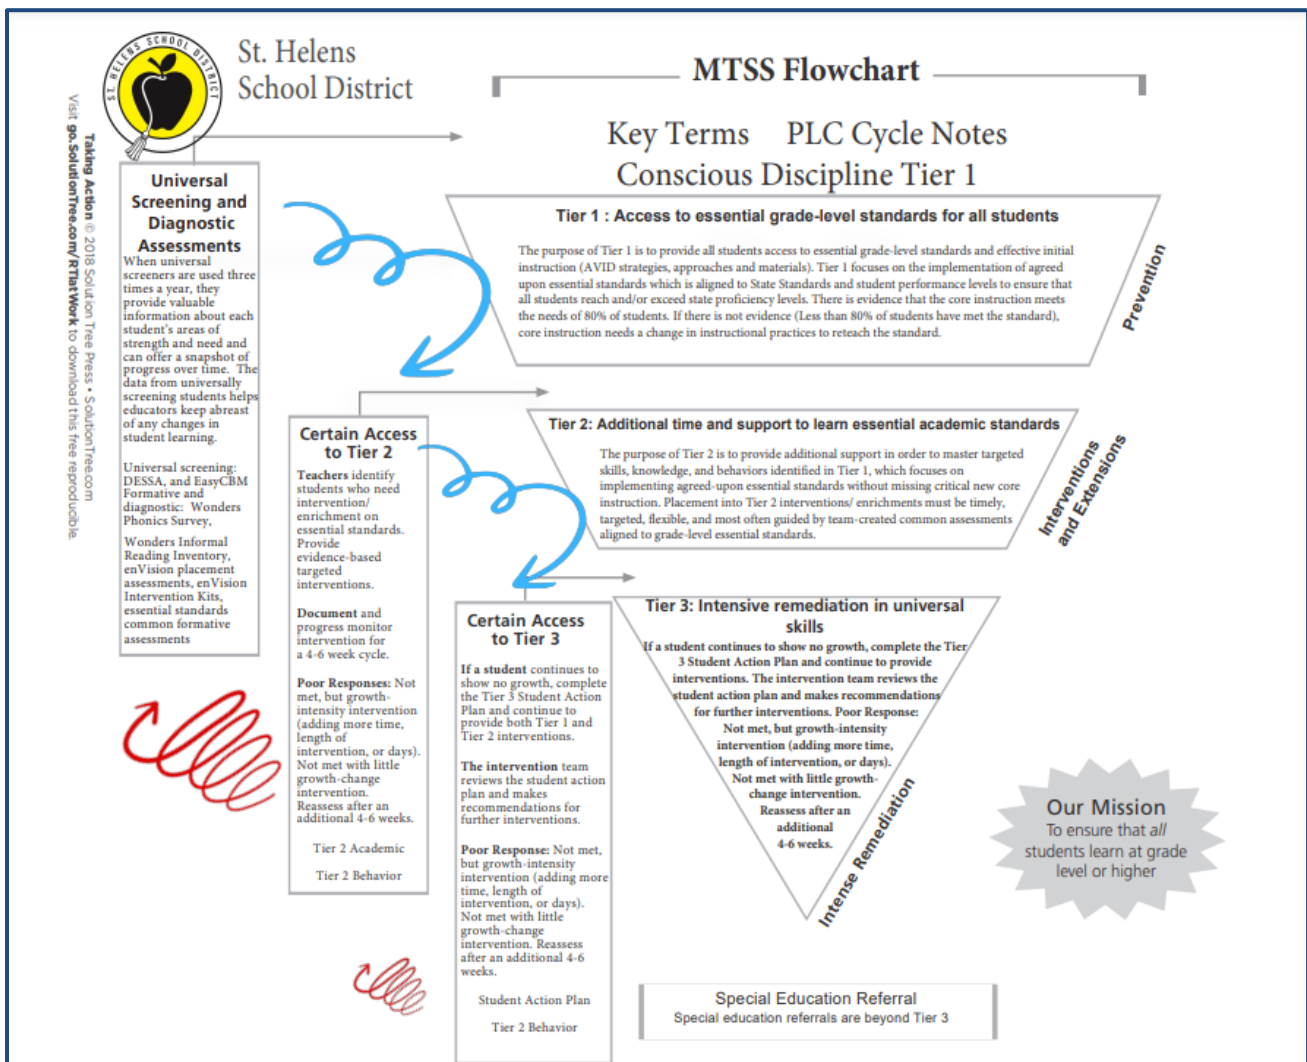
ST. HELENS SCHOOL DISTRICT

St. Helens School District

MTSS Flowchart

Key Terms PLC Cycle Notes
Conscious Discipline Tier 1

Universal Screening and Diagnostic Assessments
When universal screeners are used three times a year, they provide valuable information about each student's areas of strength and need and can offer a snapshot of progress over time. The data from universally screening students helps educators keep abreast of any changes in student learning.

Universal screening: DESSA, and EasyCBM Formative and diagnostic: Wonders Phonics Survey,

Wonders Informal Reading Inventory, enVision placement assessments, enVision Intervention Kits, essential standards common formative assessments

Tier 1 : Access to essential grade-level standards for all students

The purpose of Tier 1 is to provide all students access to essential grade-level standards and effective initial instruction (AVID strategies, approaches and materials). Tier 1 focuses on the implementation of agreed upon essential standards which is aligned to State Standards and student performance levels to ensure that all students reach and/or exceed state proficiency levels. There is evidence that the core instruction meets the needs of 80% of students. If there is not evidence (Less than 80% of students have met the standard), core instruction needs a change in instructional practices to reteach the standard.

Prevention

Certain Access to Tier 2
Teachers identify students who need intervention/ enrichment on essential standards. Provide evidence-based targeted interventions.

Document and progress monitor intervention for a 4-6 week cycle.

Poor Responses: Not met, but growth-intensity intervention (adding more time, length of intervention, or days). Not met with little growth-change intervention. Reassess after an additional 4-6 weeks.

Tier 2 Academic

Tier 2 Behavior

Tier 2: Additional time and support to learn essential academic standards

The purpose of Tier 2 is to provide additional support in order to master targeted skills, knowledge, and behaviors identified in Tier 1, which focuses on implementing agreed-upon essential standards without missing critical new core instruction. Placement into Tier 2 interventions/ enrichments must be timely, targeted, flexible, and most often guided by team-created common assessments aligned to grade-level essential standards.

Interventions and Extensions

Certain Access to Tier 3
If a student continues to show no growth, complete the Tier 3 Student Action Plan and continue to provide both Tier 1 and Tier 2 interventions.

The intervention team reviews the student action plan and makes recommendations for further interventions.

Poor Response: Not met, but growth-intensity intervention (adding more time, length of intervention, or days). Not met with little growth-change intervention. Reassess after an additional 4-6 weeks.

Student Action Plan

Tier 2 Behavior

Tier 3: Intensive remediation in universal skills
If a student continues to show no growth, complete the Tier 3 Student Action Plan and continue to provide interventions. The intervention team reviews the student action plan and makes recommendations for further interventions. Poor Response: Not met, but growth-intensity intervention (adding more time, length of intervention, or days). Not met with little growth-change intervention. Reassess after an additional 4-6 weeks.

Intense Remediation

Our Mission
To ensure that all students learn at grade level or higher

Special Education Referral
Special education referrals are beyond Tier 3

Taking Action © 2018 Solution Tree Press • SolutionTree.com
Visit go.SolutionTree.com/RTIatWork to download this free reproducible.